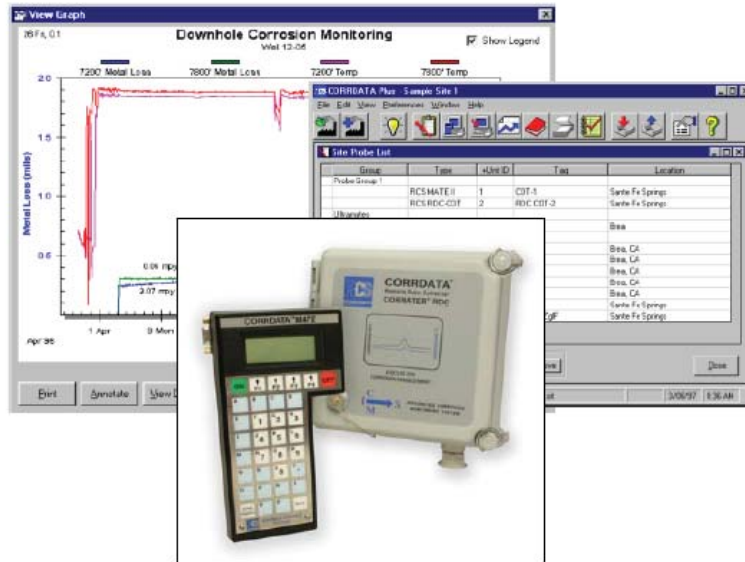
View Graph

26Fs, 0.1

Downhole Corrosion Monitoring

Well 12-06

Show Legend

7200' Metal Loss
7800' Metal Loss
7200' Temp
7800' Temp

2.0
1.5
1.0
0.5

Metal Loss (mils)

0.05 mpy
0.07 mpy

1 Apr
8 Mon

Apr 96

Print
Annotate
View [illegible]

CORRDATA Plus - Sample Site 1

File Edit View Preferences Window Help

Site Probe List

| Group | Type | +Unit ID | Tag | Location |
|---|---|---|---|---|
| Probe Group 1 | | | | |
| | RCS MATE II | 1 | CDT-1 | Sante Fe Springs |
| | RCS RDC-CDT | 2 | RDC CDT-2 | Sante Fe Springs |
| Ultramates | | | | |
| | | | | Brea |
| | | | | Brea, CA |
| | | | | Brea, CA |
| | | | | Brea, CA |
| | | | | Brea, CA |
| | | | | Brea, CA |
| | | | | Sante Fe Springs |
| | | | CgF | Sante Fe Springs |

ove
Close

3/06/97
1:36 AM

CORRDATA MATE

CORRDATA
CORRATER RDC

ADVANCED CORROSION
MONITORING SYSTEMS